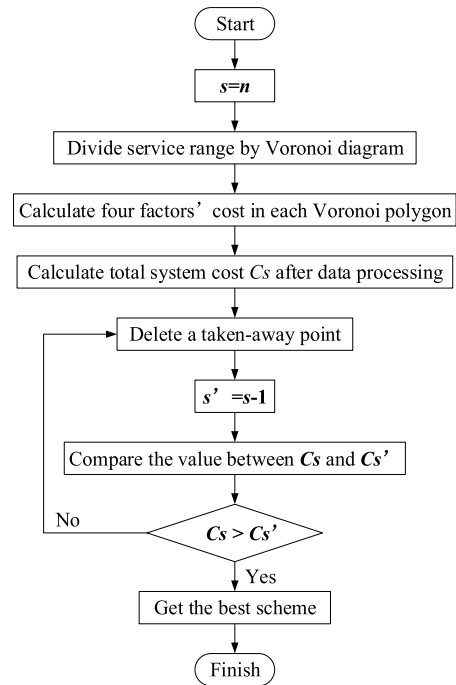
Start

s=n

Divide service range by Voronoi diagram

Calculate four factors’ cost in each Voronoi polygon

Calculate total system cost Cs after data processing

Delete a taken-away point

s’ =s-1

Compare the value between Cs and Cs’

Cs > Cs’

No

Yes

Get the best scheme

Finish